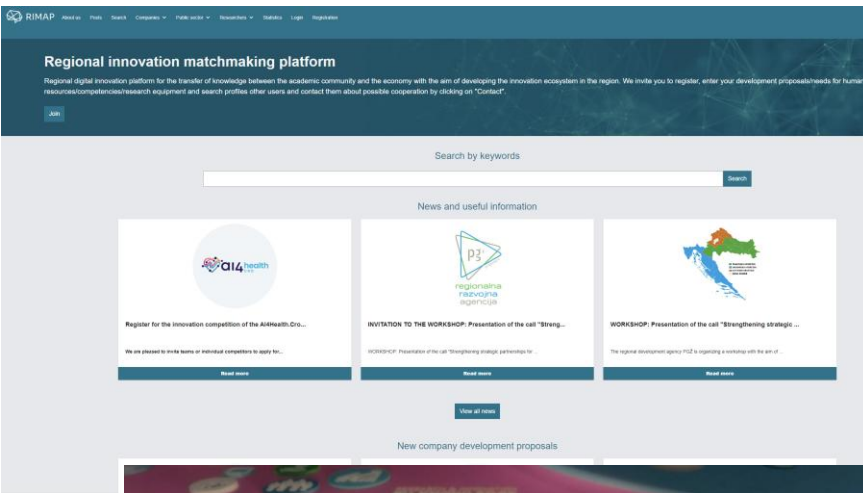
RIMAP About us Posts Search Companies Public sector Researchers Statistics Login Registration

Regional innovation matchmaking platform

Regional digital innovation platform for the transfer of knowledge between the academic community and the economy with the aim of developing the innovation ecosystem in the region. We invite you to register, enter your development proposals/needs for human resources/competencies/research equipment and search profiles other users and contact them about possible cooperation by clicking on "Contact".

Join

Search by keywords

Search

News and useful information

ai4health

Register for the innovation competition of the Ai4Health.Cro...

We are pleased to invite teams or individual competitors to apply for...

Read more

p3ž regionalna razvojna agencija

INVITATION TO THE WORKSHOP: Presentation of the call "Streng...

WORKSHOP: Presentation of the call "Strengthening strategic partnerships for ...

Read more

WORKSHOP: Presentation of the call "Strengthening strategic ...

The regional development agency PGŽ is organizing a workshop with the aim of ...

Read more

View all news

New company development proposals